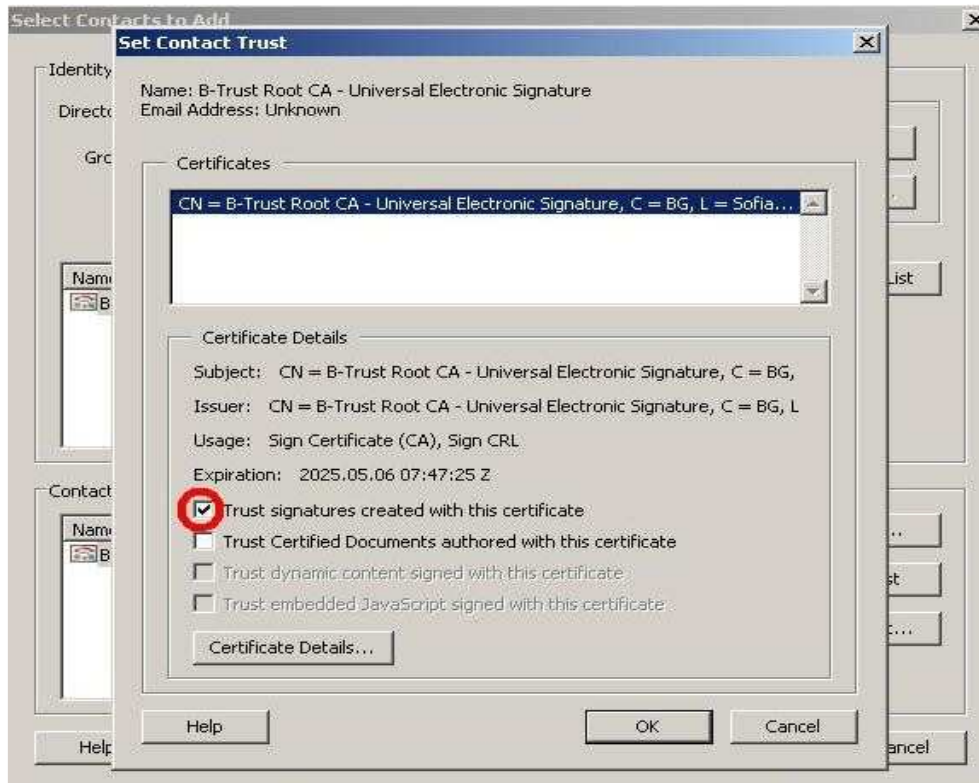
Select Contacts to Add

Set Contact Trust

Identity

Directo

Gro

Nam

B

List

Name: B-Trust Root CA - Universal Electronic Signature
Email Address: Unknown

Certificates

CN = B-Trust Root CA - Universal Electronic Signature, C = BG, L = Sofia...

Certificate Details

Subject: CN = B-Trust Root CA - Universal Electronic Signature, C = BG,

Issuer: CN = B-Trust Root CA - Universal Electronic Signature, C = BG, L

Usage: Sign Certificate (CA), Sign CRL

Expiration: 2025.05.06 07:47:25 Z

Trust signatures created with this certificate

Trust Certified Documents authored with this certificate

Trust dynamic content signed with this certificate

Trust embedded JavaScript signed with this certificate

Certificate Details...

Contact

Nam

B

st

Help

OK

Cancel

Help

ancel